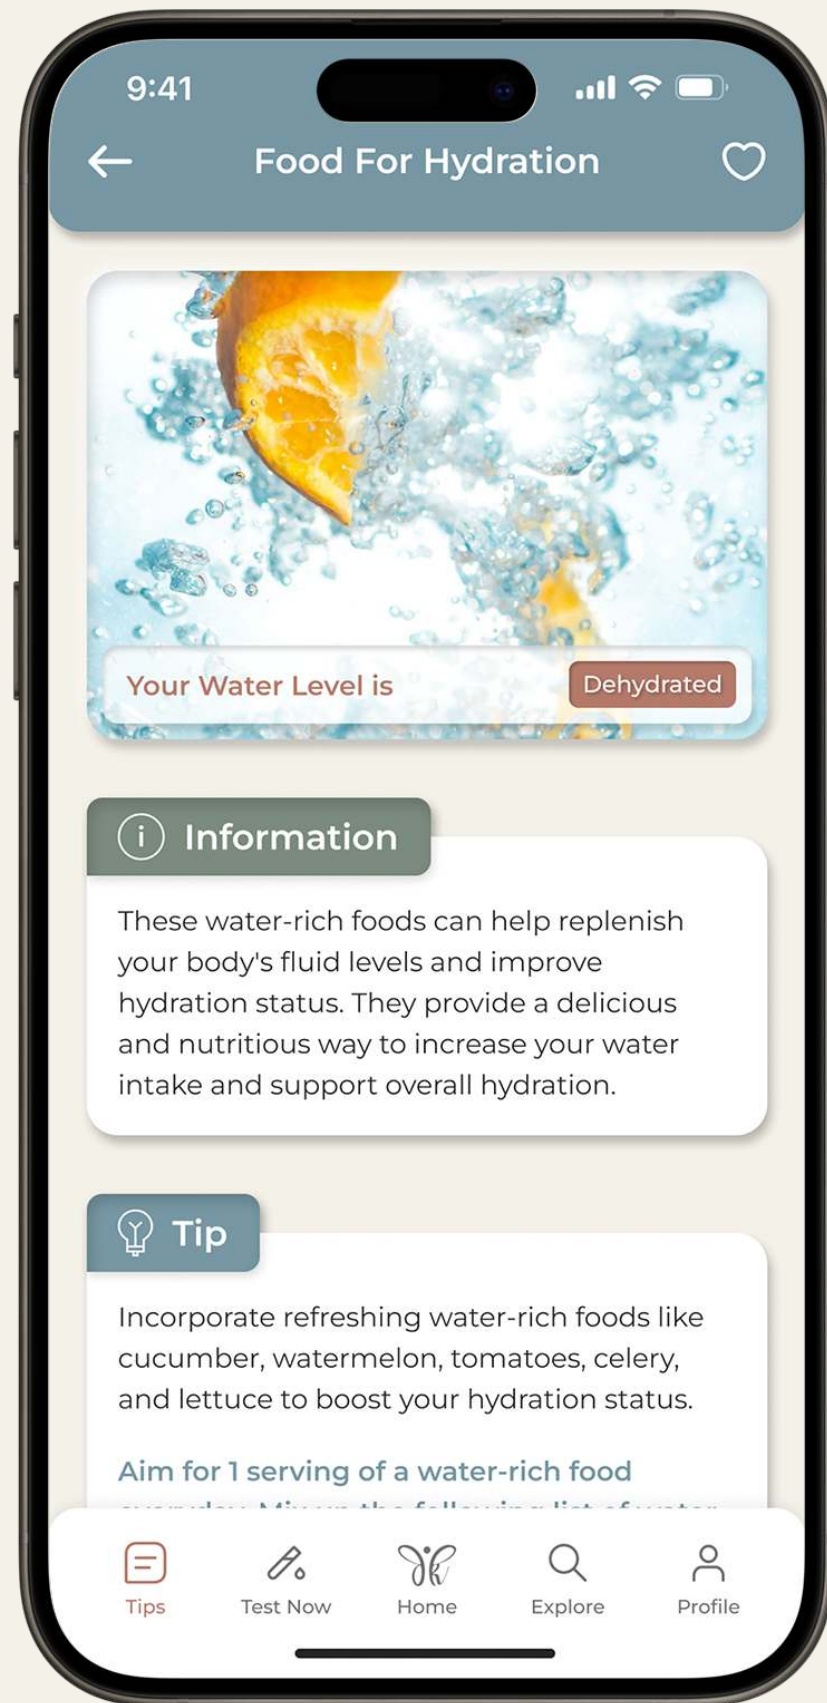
9:41

Food For Hydration

Your Water Level is Dehydrated

Information

These water-rich foods can help replenish your body's fluid levels and improve hydration status. They provide a delicious and nutritious way to increase your water intake and support overall hydration.

Tip

Incorporate refreshing water-rich foods like cucumber, watermelon, tomatoes, celery, and lettuce to boost your hydration status.

Aim for 1 serving of a water-rich food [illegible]

Tips Test Now Home Explore Profile